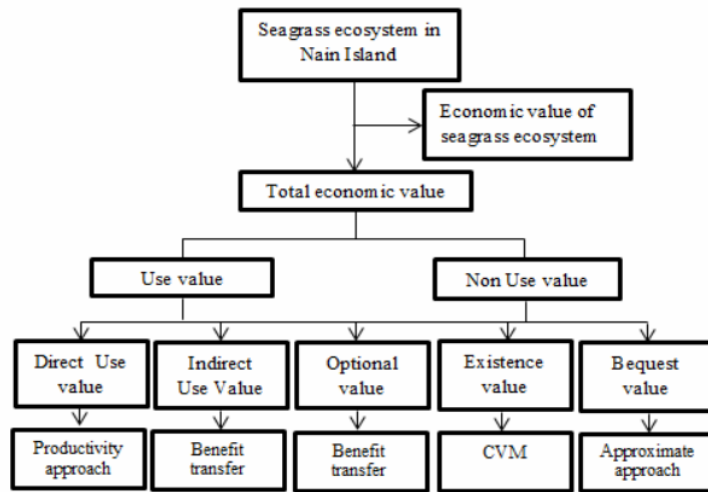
Seagrass ecosystem in Nain Island

Economic value of seagrass ecosystem

Total economic value

Use value

Non Use value

Direct Use value

Indirect Use Value

Optional value

Existence value

Bequest value

Productivity approach

Benefit transfer

Benefit transfer

CVM

Approximate approach